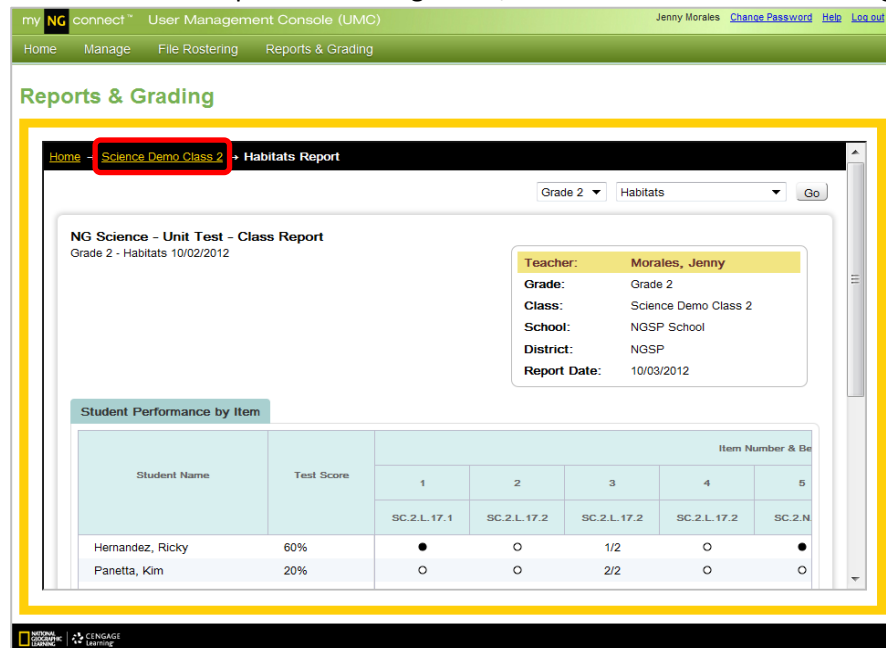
my NG connect™ User Management Console (UMC)

Jenny Morales Change Password Help Log out

Home Manage File Rostering Reports & Grading

Reports & Grading

Home → Science Demo Class 2 → Habitats Report

Grade 2 Habitats Go

NG Science - Unit Test - Class Report
Grade 2 - Habitats 10/02/2012

| | |
|---|---|
| Teacher: | Morales, Jenny |
| Grade: | Grade 2 |
| Class: | Science Demo Class 2 |
| School: | NGSP School |
| District: | NGSP |
| Report Date: | 10/03/2012 |

Student Performance by Item

| Student Name | Test Score | Item Number & Be | | | | |
|---|---|---|---|---|---|---|
| | | 1 | 2 | 3 | 4 | 5 |
| | | SC.2.L.17.1 | SC.2.L.17.2 | SC.2.L.17.2 | SC.2.L.17.2 | SC.2.N |
| Hernandez, Ricky | 60% | ● | ○ | 1/2 | ○ | ● |
| Panetta, Kim | 20% | ○ | ○ | 2/2 | ○ | ○ |

NATIONAL GEOGRAPHIC LEARNING | CENGAGE Learning